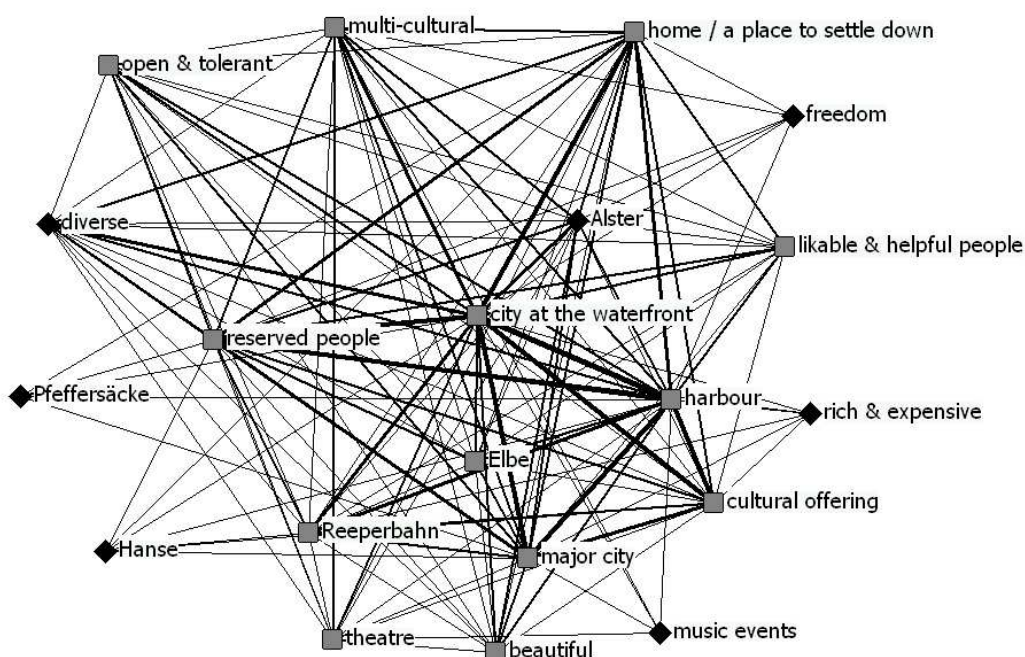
multi-cultural
home / a place to settle down
open & tolerant
freedom
diverse
Alster
likable & helpful people
city at the waterfront
reserved people
Pfeffersäcke
harbour
rich & expensive
Elbe
cultural offering
Reeperbahn
Hanse
major city
theatre
music events
beautiful